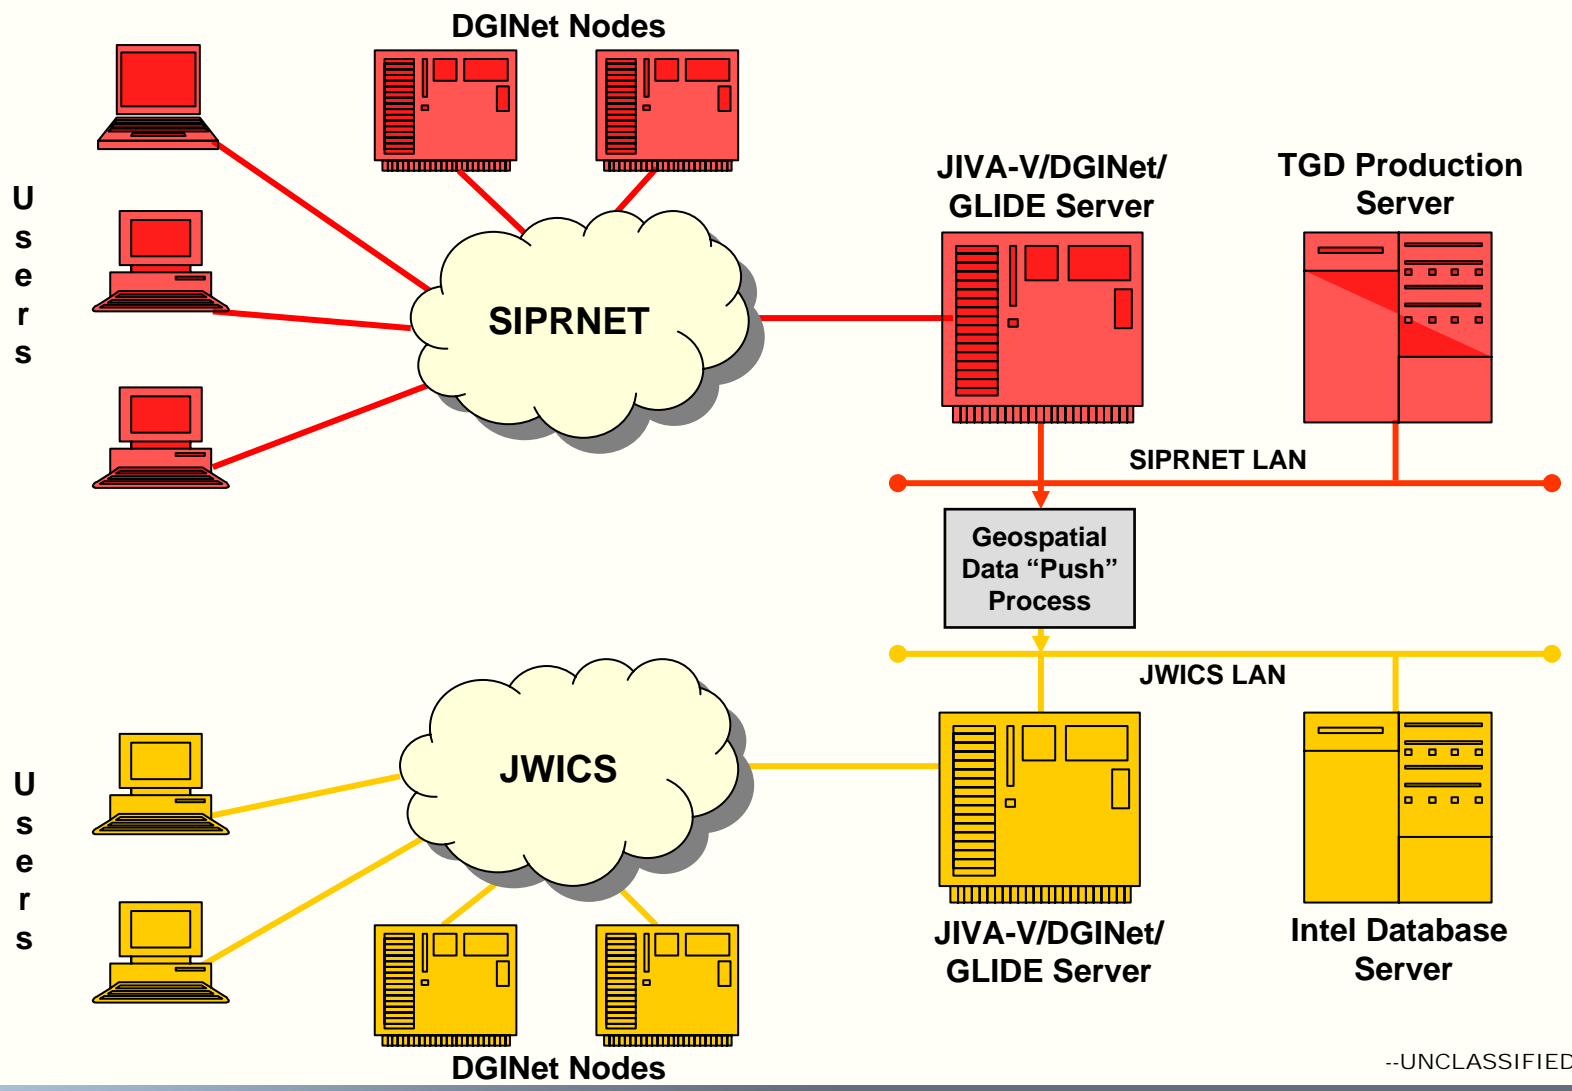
DGINet Nodes

Users

SIPRNET

JIVA-V/DGINet/ GLIDE Server

TGD Production Server

SIPRNET LAN

Geospatial Data “Push” Process

JWICS LAN

Users

JWICS

JIVA-V/DGINet/ GLIDE Server

Intel Database Server

DGINet Nodes

--UNCLASSIFIED